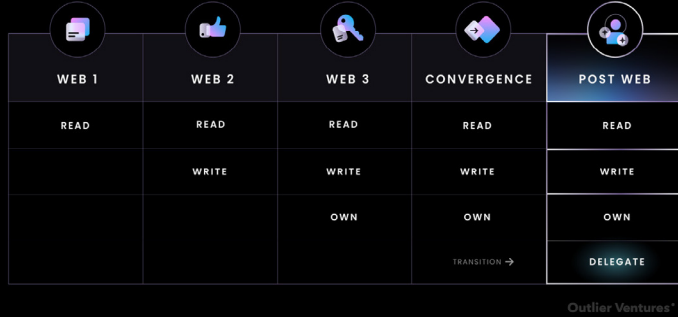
| WEB 1 | WEB 2 | WEB 3 | CONVERGENCE | POST WEB |
|---|---|---|---|---|
| READ | READ | READ | READ | READ |
| | WRITE | WRITE | WRITE | WRITE |
| | | OWN | OWN | OWN |
| | | | TRANSITION → | DELEGATE |

Outlier Ventures*